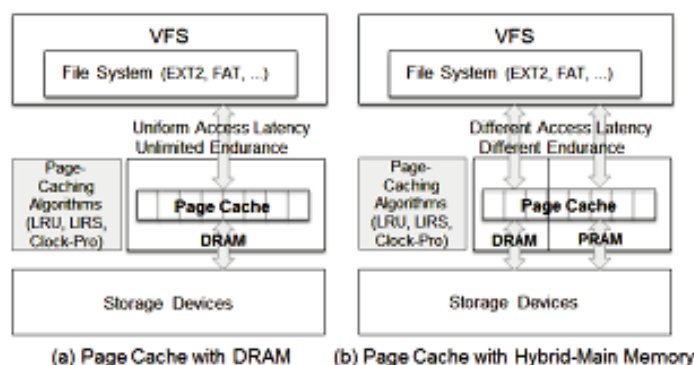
VFS

File System (EXT2, FAT, ...)

Uniform Access Latency
Unlimited Endurance

Page-Caching Algorithms (LRU, LIRS, Clock-Pro)

Page Cache

DRAM

Storage Devices

(a) Page Cache with DRAM

VFS

File System (EXT2, FAT, ...)

Different Access Latency
Different Endurance

Page-Caching Algorithms (LRU, LIRS, Clock-Pro)

Page Cache

DRAM

PRAM

Storage Devices

(b) Page Cache with Hybrid-Main Memory